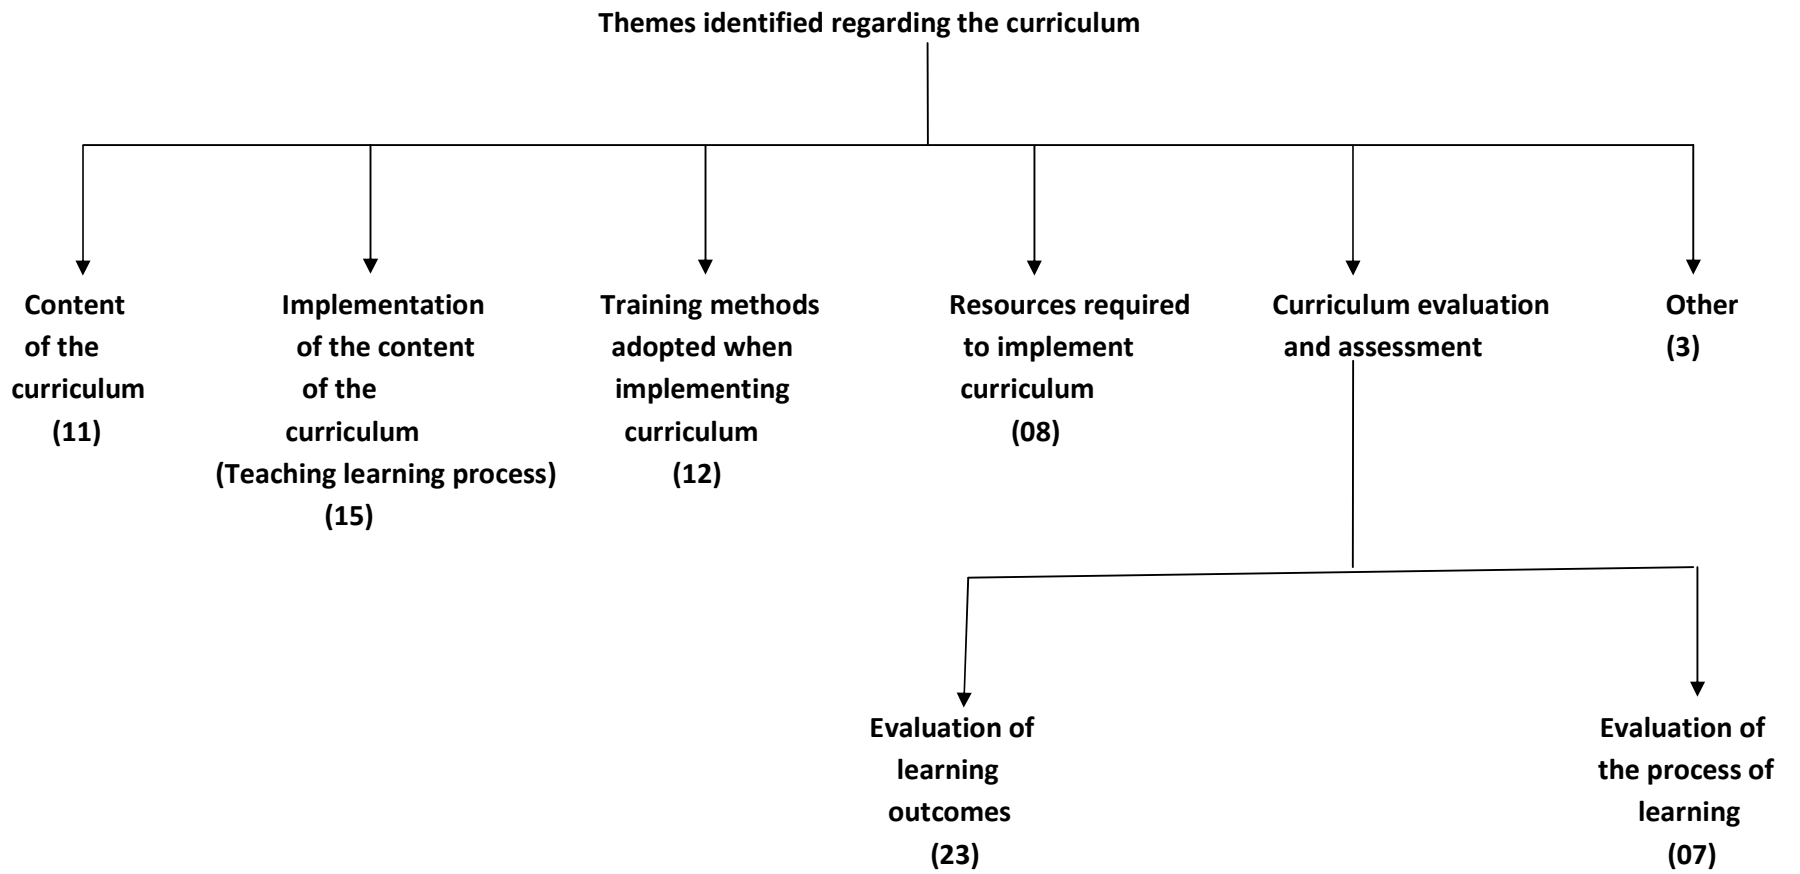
Themes identified regarding the curriculum

Content of the curriculum (11)

Implementation of the content of the curriculum (Teaching learning process) (15)

Training methods adopted when implementing curriculum (12)

Resources required to implement curriculum (08)

Curriculum evaluation and assessment

Other (3)

Evaluation of learning outcomes (23)

Evaluation of the process of learning (07)